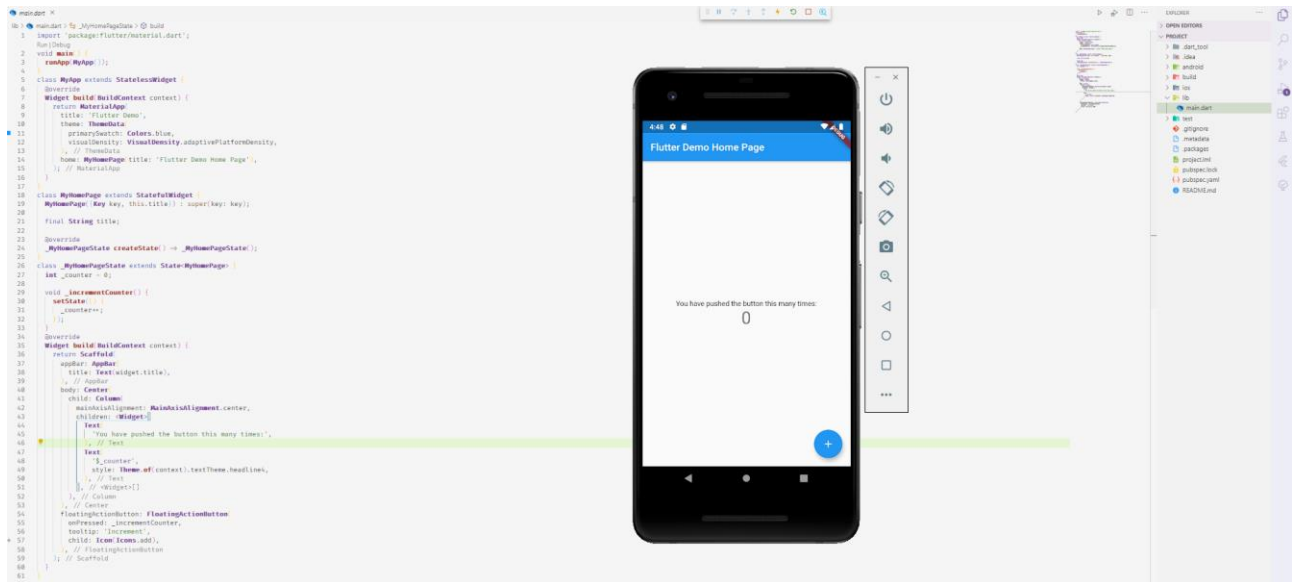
main.dart ×

lib > main.dart > _MyHomePageState > build

1 import 'package:flutter/material.dart';
Run | Debug
2 void main() {
3 runApp(MyApp());
4 }
5 class MyApp extends StatelessWidget {
6 @override
7 Widget build(BuildContext context) {
8 return MaterialApp(
9 title: 'Flutter Demo',
10 theme: ThemeData(
11 primarySwatch: Colors.blue,
12 visualDensity: VisualDensity.adaptivePlatformDensity,
13 ), // ThemeData
14 home: MyHomePage(title: 'Flutter Demo Home Page'),
15 ); // MaterialApp
16 }
17 }
18 class MyHomePage extends StatefulWidget {
19 MyHomePage({Key key, this.title}) : super(key: key);
20
21 final String title;
22
23 @override
24 _MyHomePageState createState() => _MyHomePageState();
25 }
26 class _MyHomePageState extends State<MyHomePage> {
27 int _counter = 0;
28
29 void _incrementCounter() {
30 setState(() {
31 _counter++;
32 });
33 }
34 @override
35 Widget build(BuildContext context) {
36 return Scaffold(
37 appBar: AppBar(
38 title: Text(widget.title),
39 ), // AppBar
40 body: Center(
41 child: Column(
42 mainAxisAlignment: MainAxisAlignment.center,
43 children: <Widget>[
44 Text(
45 'You have pushed the button this many times:',
46 ), // Text
47 Text(
48 '$_counter',
49 style: Theme.of(context).textTheme.headline4,
50 ), // Text
51 ], // <Widget>[]
52 ), // Column
53 ), // Center
54 floatingActionButton: FloatingActionButton(
55 onPressed: _incrementCounter,
56 tooltip: 'Increment',
57 child: Icon(Icons.add),
58 ), // FloatingActionButton
59 ); // Scaffold
60 }
61 }

4:48
Flutter Demo Home Page
You have pushed the button this many times:
0
+

EXPLORER
OPEN EDITORS
PROJECT
.dart_tool
.idea
android
build
ios
lib
main.dart
test
.gitignore
.metadata
.packages
project.iml
pubspec.lock
pubspec.yaml
README.md